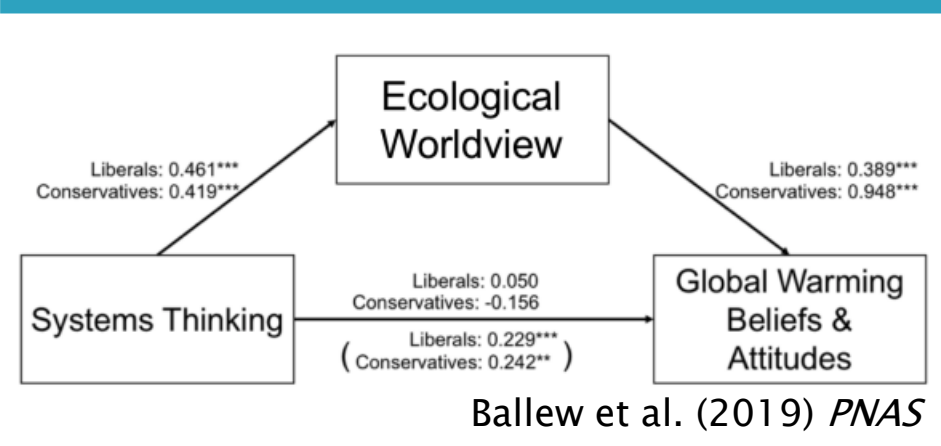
Ecological Worldview

Liberals: 0.461***
Conservatives: 0.419***

Liberals: 0.389***
Conservatives: 0.948***

Systems Thinking

Liberals: 0.050
Conservatives: -0.156

Liberals: 0.229***
(Conservatives: 0.242**)

Global Warming Beliefs & Attitudes

Ballew et al. (2019) *PNAS*